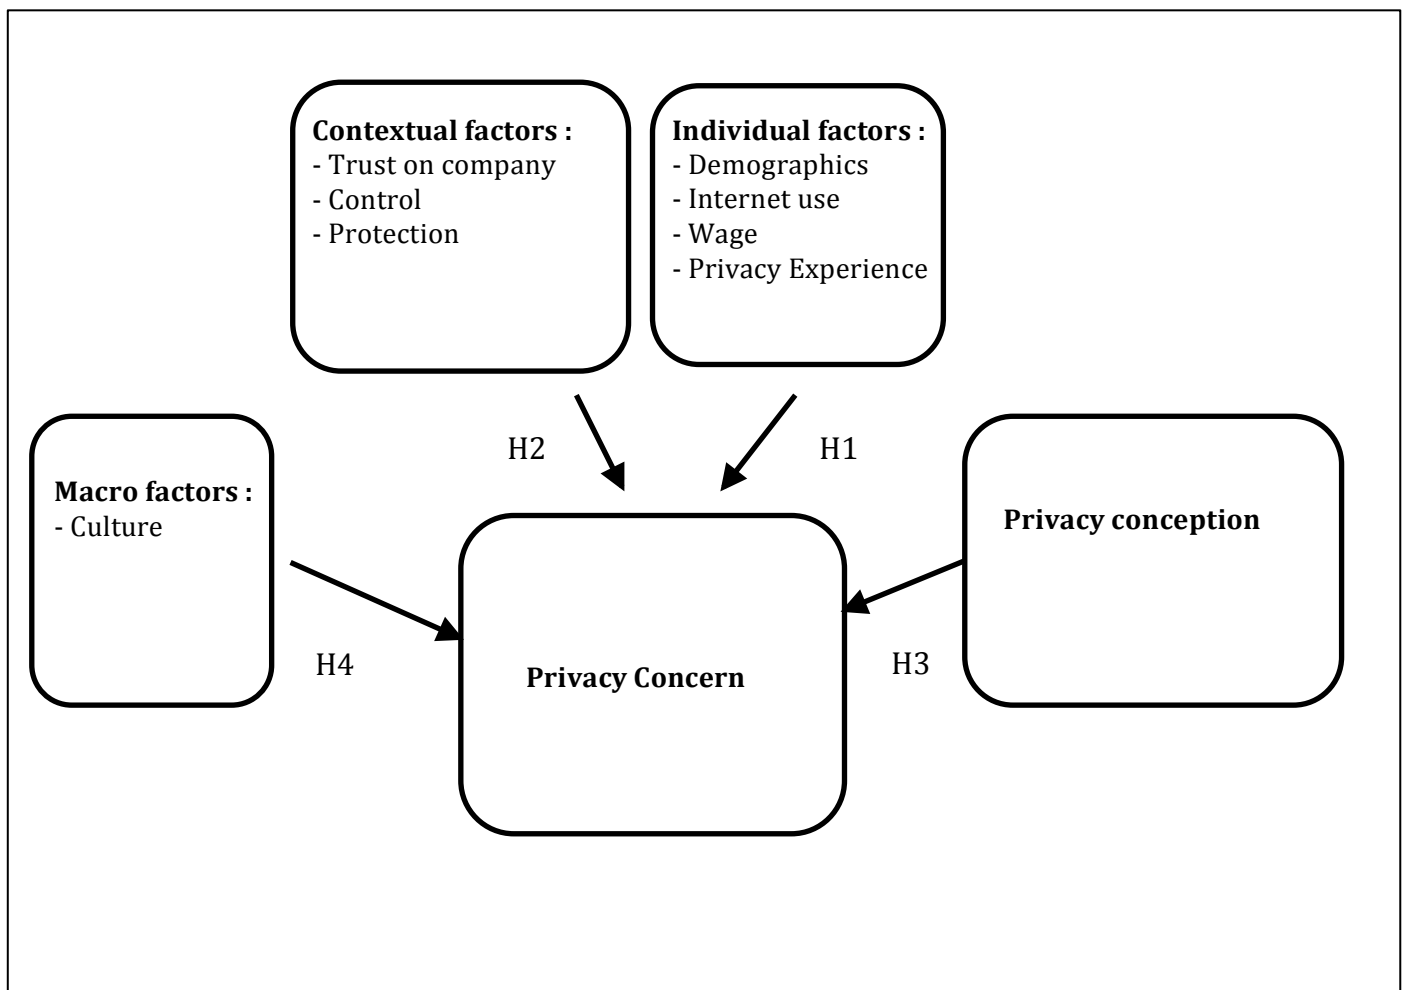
**Contextual factors :**
- Trust on company
- Control
- Protection

**Individual factors :**
- Demographics
- Internet use
- Wage
- Privacy Experience

H2

H1

**Macro factors :**
- Culture

**Privacy conception**

H4

**Privacy Concern**

H3